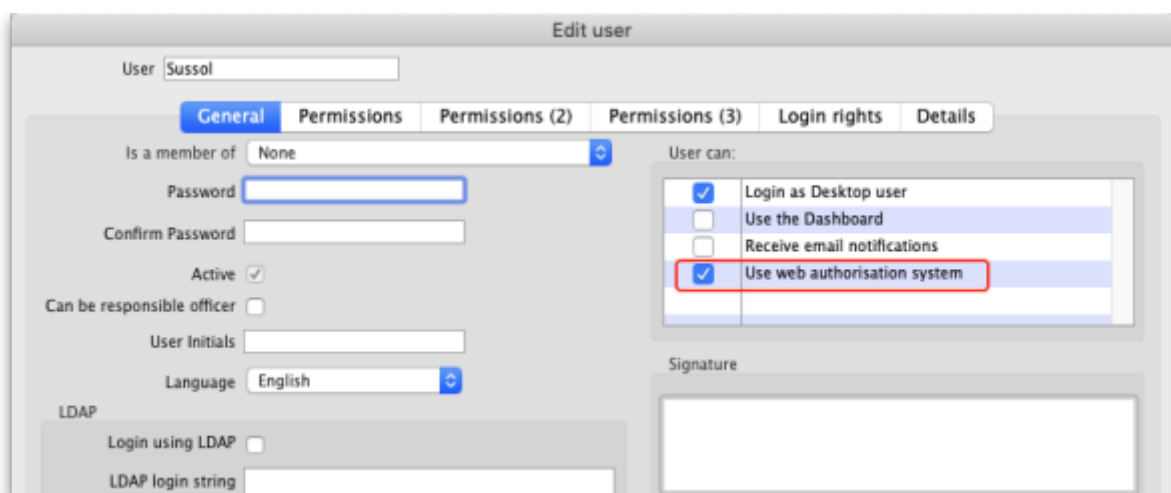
Edit user

User Sussol

General Permissions Permissions (2) Permissions (3) Login rights Details

Is a member of None

Password

Confirm Password

Active

Can be responsible officer

User Initials

Language English

LDAP

Login using LDAP

LDAP login string

User can:

Login as Desktop user

Use the Dashboard

Receive email notifications

Use web authorisation system

Signature